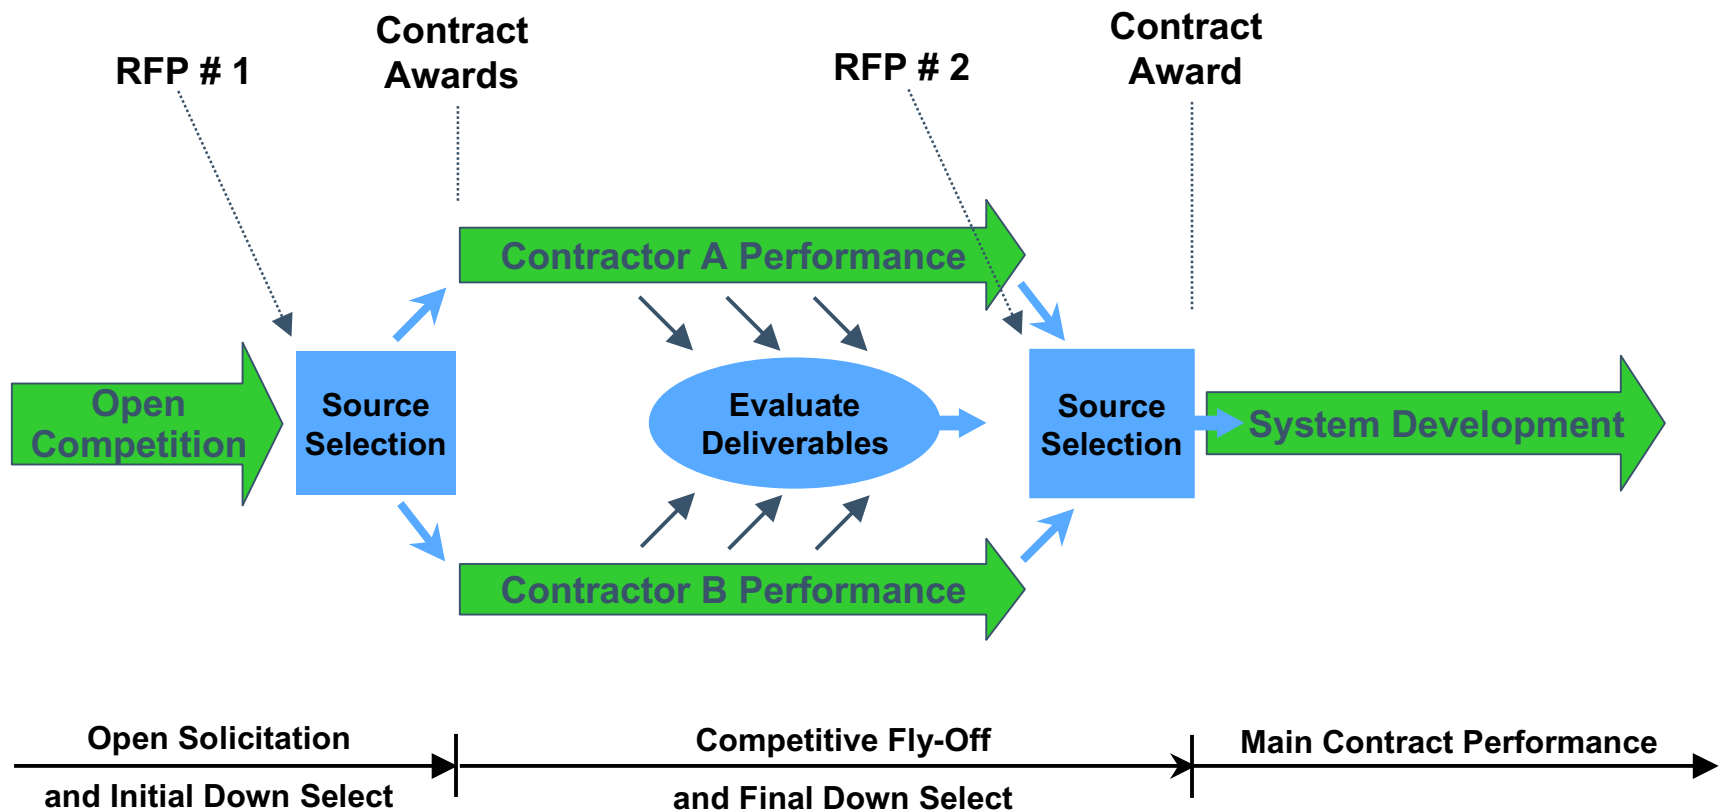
RFP # 1

Contract Awards

RFP # 2

Contract Award

Open Competition

Source Selection

Contractor A Performance

Evaluate Deliverables

Contractor B Performance

Source Selection

System Development

Open Solicitation and Initial Down Select

Competitive Fly-Off and Final Down Select

Main Contract Performance